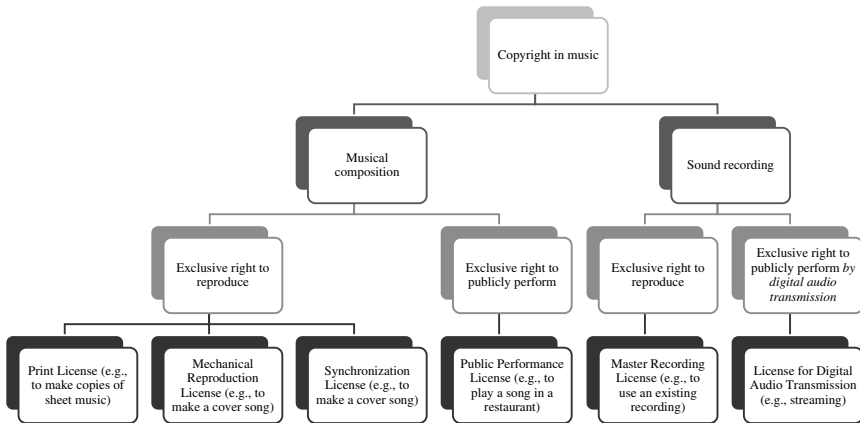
Copyright in music

Musical composition

Sound recording

Exclusive right to reproduce

Exclusive right to publicly perform

Exclusive right to reproduce

Exclusive right to publicly perform *by digital audio transmission*

Print License (e.g., to make copies of sheet music)

Mechanical Reproduction License (e.g., to make a cover song)

Synchronization License (e.g., to make a cover song)

Public Performance License (e.g., to play a song in a restaurant)

Master Recording License (e.g., to use an existing recording)

License for Digital Audio Transmission (e.g., streaming)